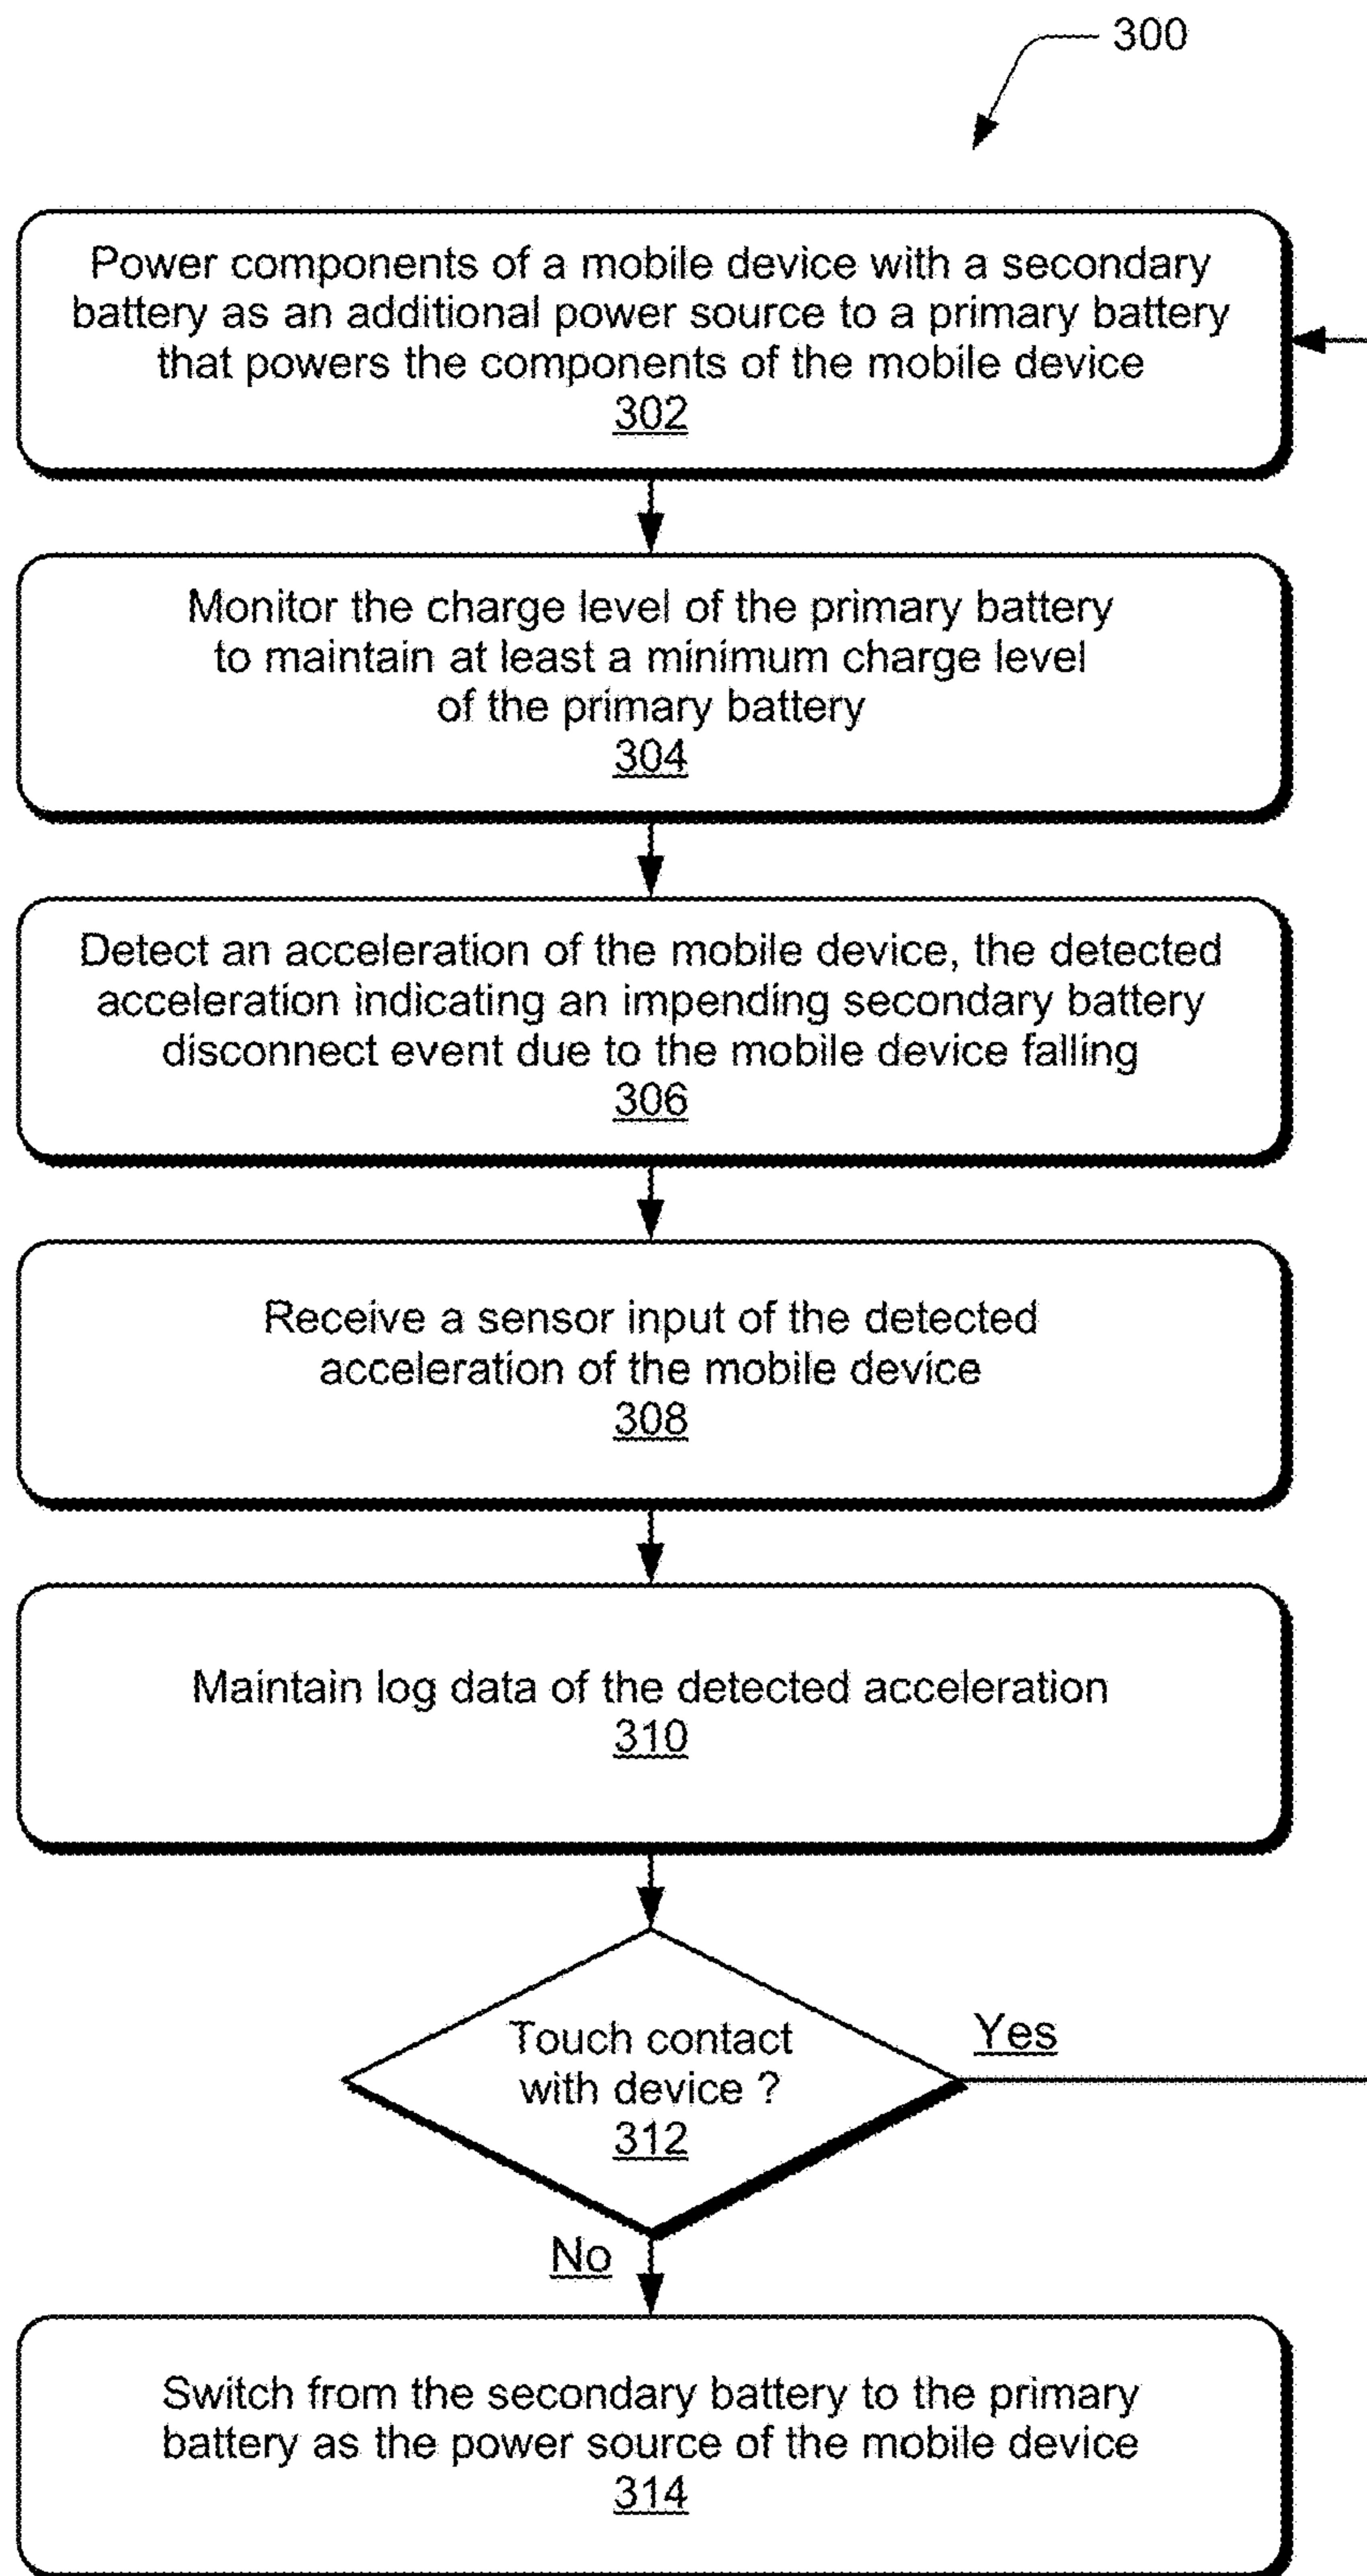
300

Power components of a mobile device with a secondary battery as an additional power source to a primary battery that powers the components of the mobile device
302

Monitor the charge level of the primary battery to maintain at least a minimum charge level of the primary battery
304

Detect an acceleration of the mobile device, the detected acceleration indicating an impending secondary battery disconnect event due to the mobile device falling
306

Receive a sensor input of the detected acceleration of the mobile device
308

Maintain log data of the detected acceleration
310

Touch contact with device ?
312

Yes

No

Switch from the secondary battery to the primary battery as the power source of the mobile device
314